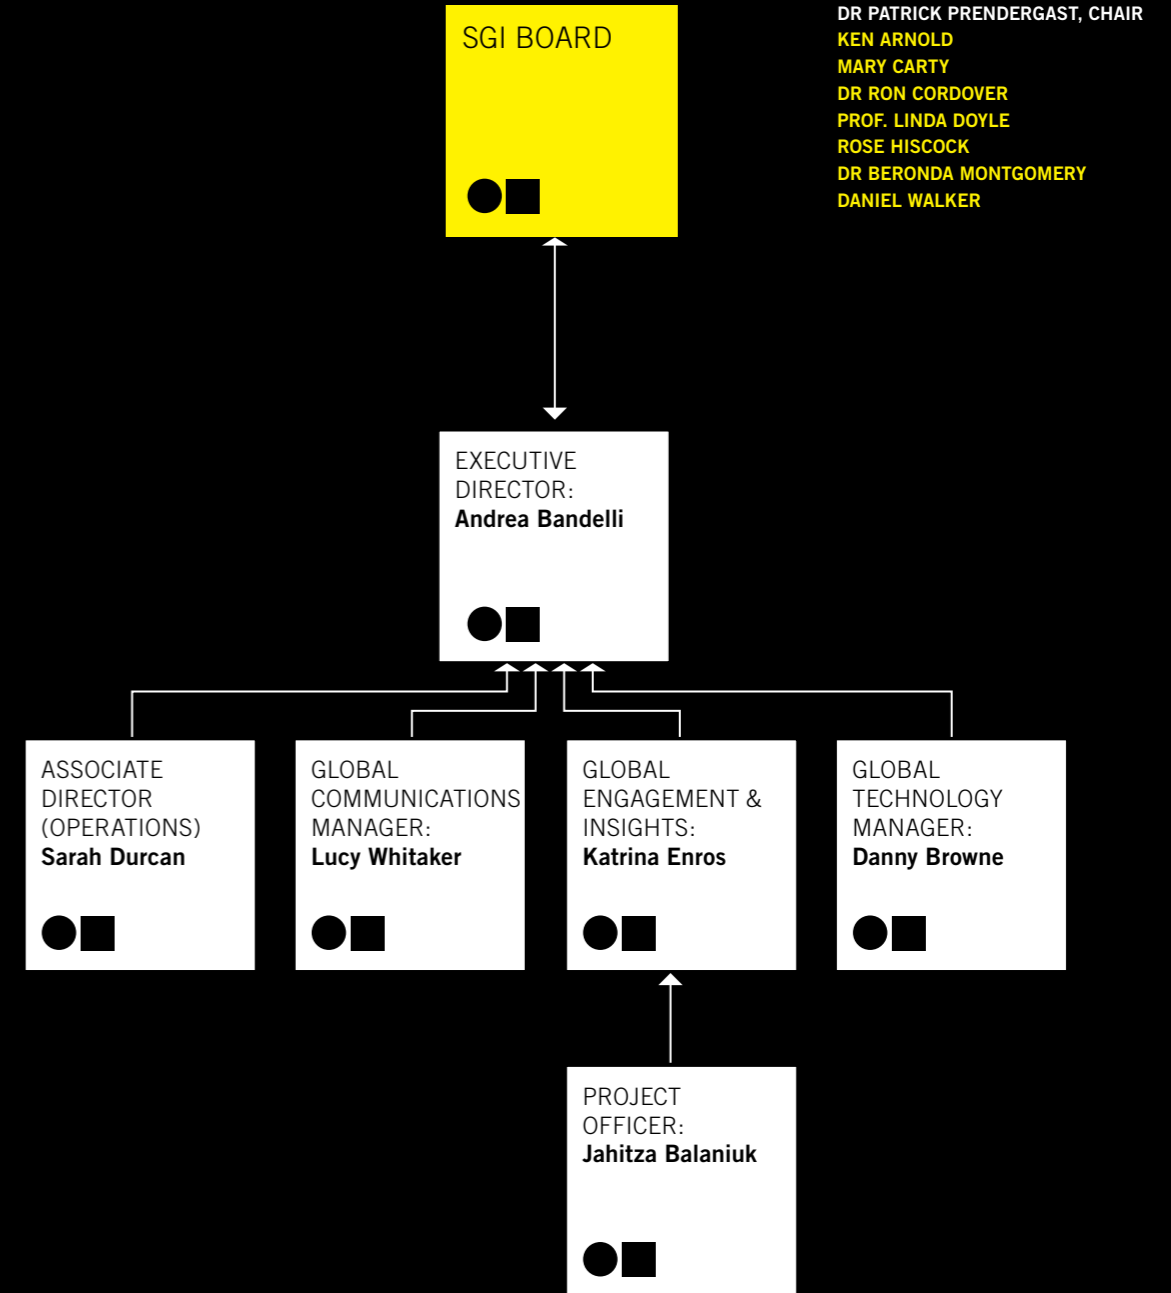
SGI BOARD

DR PATRICK PRENDERGAST, CHAIR
KEN ARNOLD
MARY CARTY
DR RON CORDOVER
PROF. LINDA DOYLE
ROSE HISCOCK
DR BERONDA MONTGOMERY
DANIEL WALKER

EXECUTIVE DIRECTOR:
Andrea Bandelli

ASSOCIATE DIRECTOR (OPERATIONS)
Sarah Durcan

GLOBAL COMMUNICATIONS MANAGER:
Lucy Whitaker

GLOBAL ENGAGEMENT & INSIGHTS:
Katrina Enros

GLOBAL TECHNOLOGY MANAGER:
Danny Browne

PROJECT OFFICER:
Jahitza Balaniuk